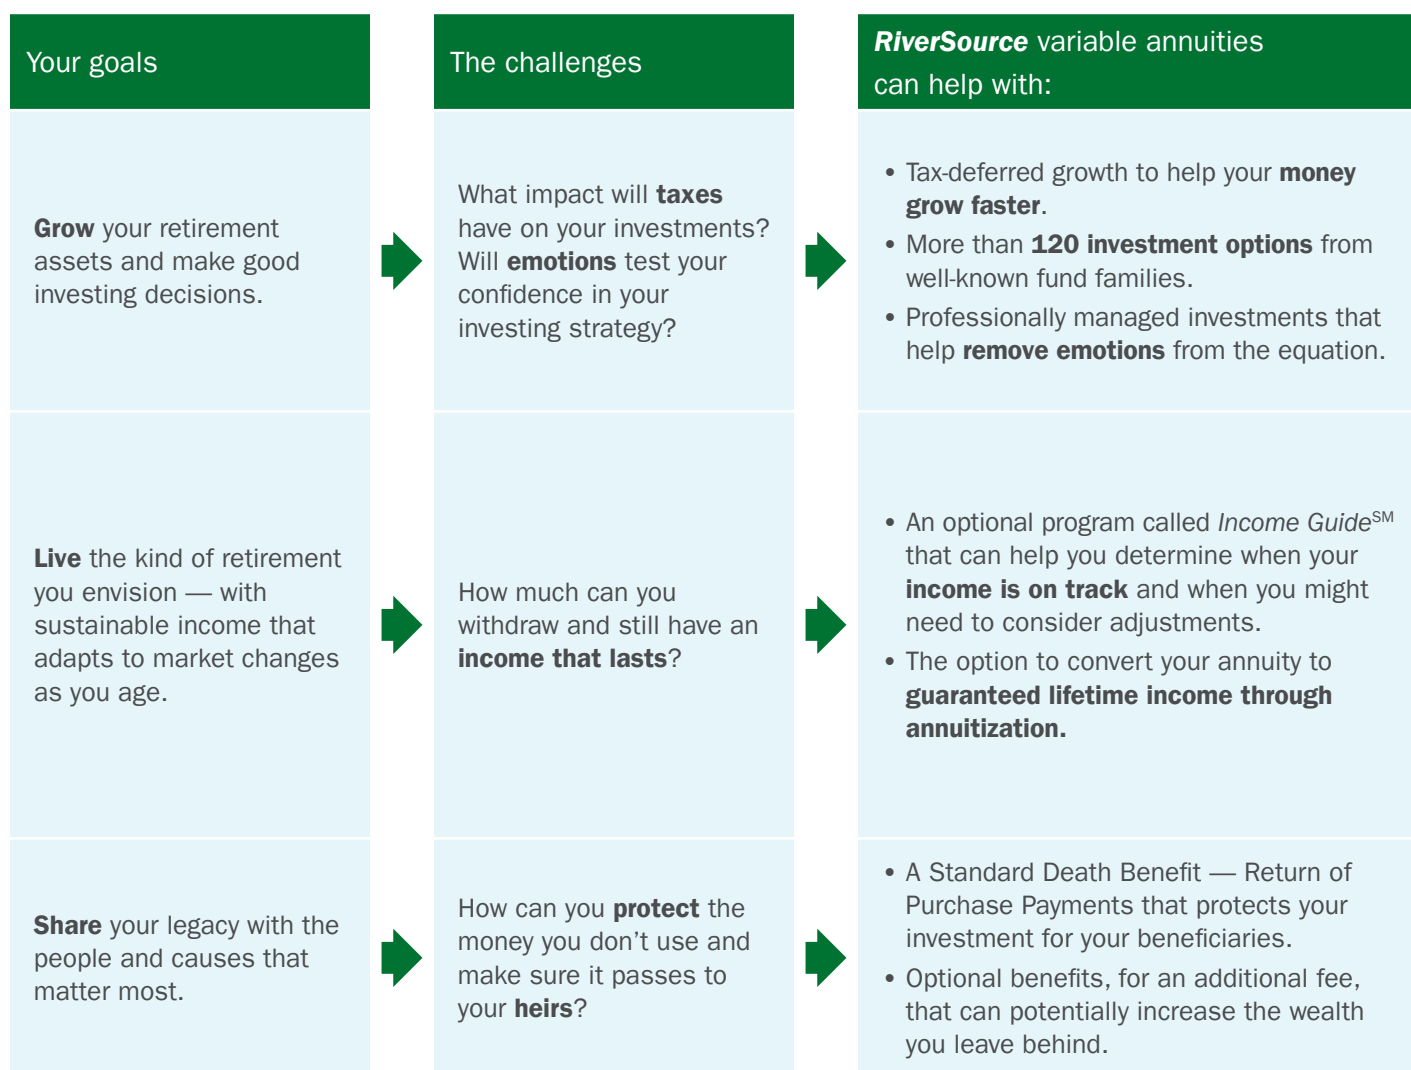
| Your goals | The challenges | RiverSource variable annuities can help with: |
|---|---|---|
| Grow your retirement assets and make good investing decisions. | What impact will taxes have on your investments? Will emotions test your confidence in your investing strategy? | • Tax-deferred growth to help your money grow faster. • More than 120 investment options from well-known fund families. • Professionally managed investments that help remove emotions from the equation. |
| Live the kind of retirement you envision — with sustainable income that adapts to market changes as you age. | How much can you withdraw and still have an income that lasts? | • An optional program called Income Guide$^{SM}$ that can help you determine when your income is on track and when you might need to consider adjustments. • The option to convert your annuity to guaranteed lifetime income through annuitization. |
| Share your legacy with the people and causes that matter most. | How can you protect the money you don't use and make sure it passes to your heirs? | • A Standard Death Benefit — Return of Purchase Payments that protects your investment for your beneficiaries. • Optional benefits, for an additional fee, that can potentially increase the wealth you leave behind. |